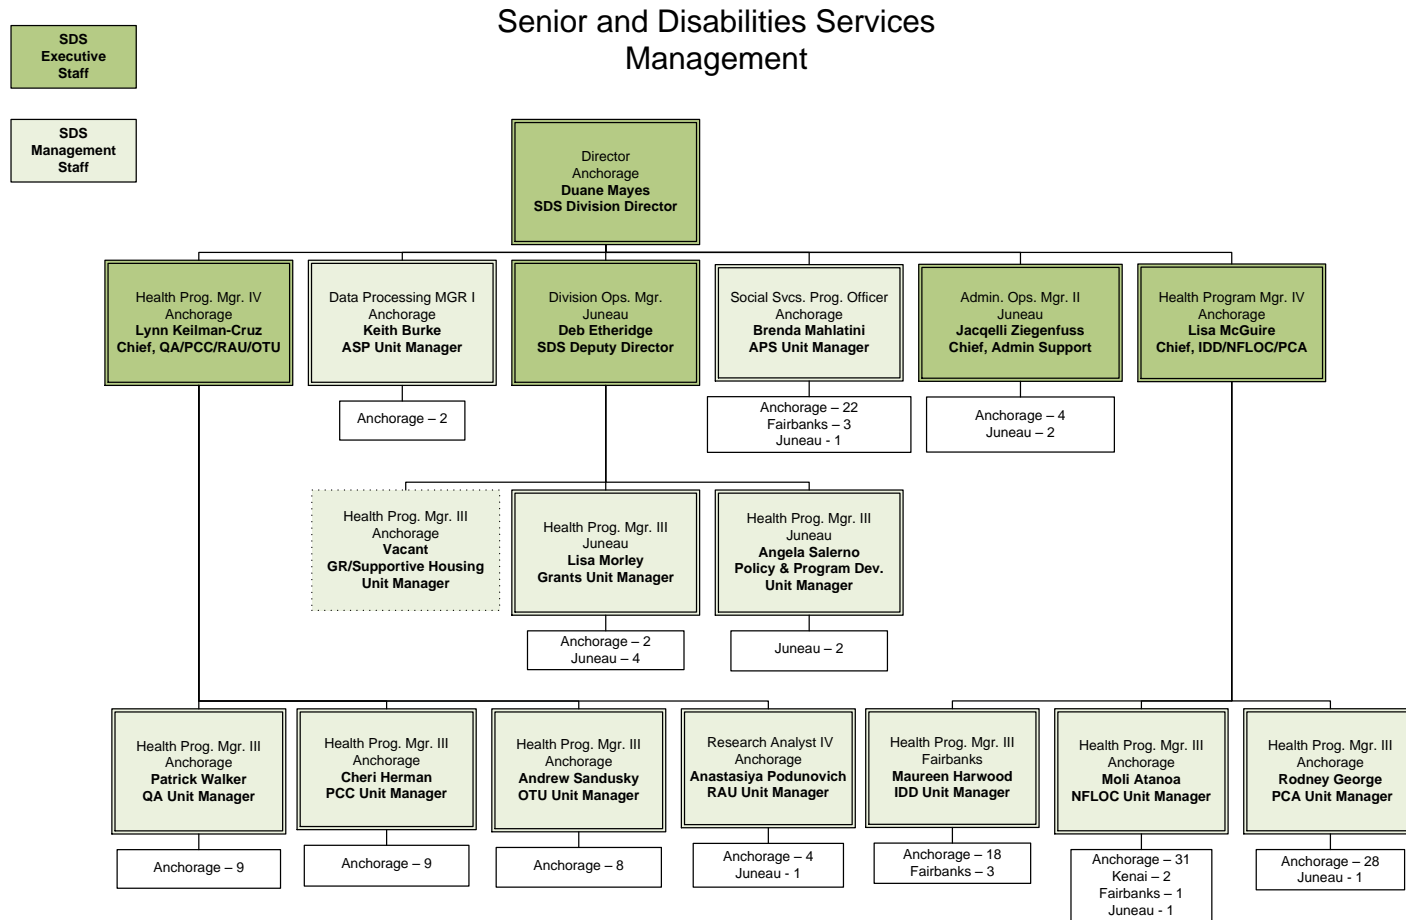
SDS Executive Staff

SDS Management Staff

Senior and Disabilities Services Management

Director
Anchorage
Duane Mayes
SDS Division Director

Health Prog. Mgr. IV
Anchorage
Lynn Keilman-Cruz
Chief, QA/PCC/RAU/OTU

Data Processing MGR I
Anchorage
Keith Burke
ASP Unit Manager

Anchorage – 2

Division Ops. Mgr.
Juneau
Deb Etheridge
SDS Deputy Director

Social Svcs. Prog. Officer
Anchorage
Brenda Mahlatini
APS Unit Manager

Anchorage – 22
Fairbanks – 3
Juneau - 1

Admin. Ops. Mgr. II
Juneau
Jacqelli Ziegenfuss
Chief, Admin Support

Anchorage – 4
Juneau – 2

Health Program Mgr. IV
Anchorage
Lisa McGuire
Chief, IDD/NFLOC/PCA

Health Prog. Mgr. III
Anchorage
Vacant
GR/Supportive Housing Unit Manager

Health Prog. Mgr. III
Juneau
Lisa Morley
Grants Unit Manager

Anchorage – 2
Juneau – 4

Health Prog. Mgr. III
Juneau
Angela Salerno
Policy & Program Dev. Unit Manager

Juneau – 2

Health Prog. Mgr. III
Anchorage
Patrick Walker
QA Unit Manager

Anchorage – 9

Health Prog. Mgr. III
Anchorage
Cheri Herman
PCC Unit Manager

Anchorage – 9

Health Prog. Mgr. III
Anchorage
Andrew Sandusky
OTU Unit Manager

Anchorage – 8

Research Analyst IV
Anchorage
Anastasiya Podunovich
RAU Unit Manager

Anchorage – 4
Juneau - 1

Health Prog. Mgr. III
Fairbanks
Maureen Harwood
IDD Unit Manager

Anchorage – 18
Fairbanks – 3

Health Prog. Mgr. III
Anchorage
Moli Atanoa
NFLOC Unit Manager

Anchorage – 31
Kenai – 2
Fairbanks – 1
Juneau - 1

Health Prog. Mgr. III
Anchorage
Rodney George
PCA Unit Manager

Anchorage – 28
Juneau - 1